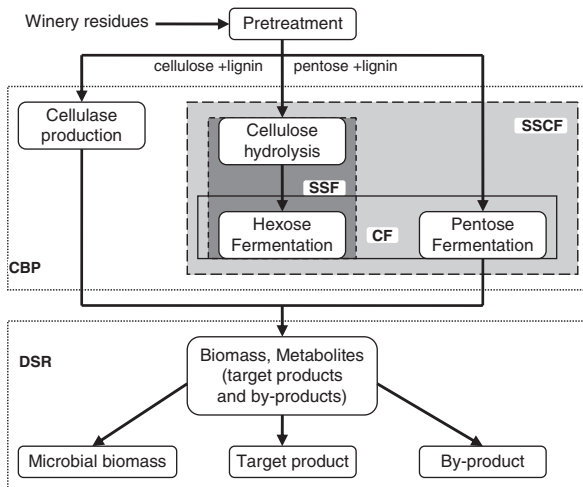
Winery residues

Pretreatment

cellulose +lignin

pentose +lignin

Cellulase production

Cellulose hydrolysis

SSCF

SSF

Hexose Fermentation

CF

Pentose Fermentation

CBP

DSR

Biomass, Metabolites (target products and by-products)

Microbial biomass

Target product

By-product